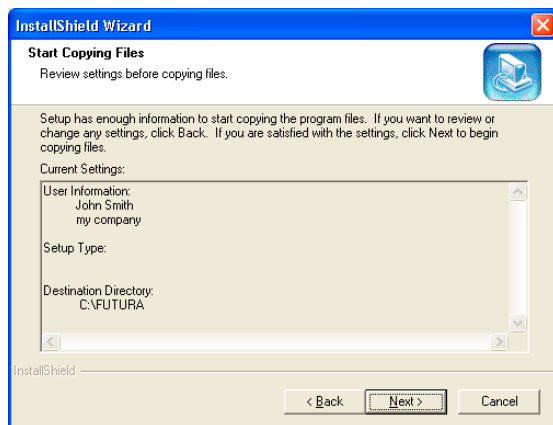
InstallShield Wizard

Start Copying Files
Review settings before copying files.

Setup has enough information to start copying the program files. If you want to review or change any settings, click Back. If you are satisfied with the settings, click Next to begin copying files.

Current Settings:

User Information:
John Smith
my company

Setup Type:

Destination Directory:
C:\FUTURA

InstallShield

< Back
Next >
Cancel